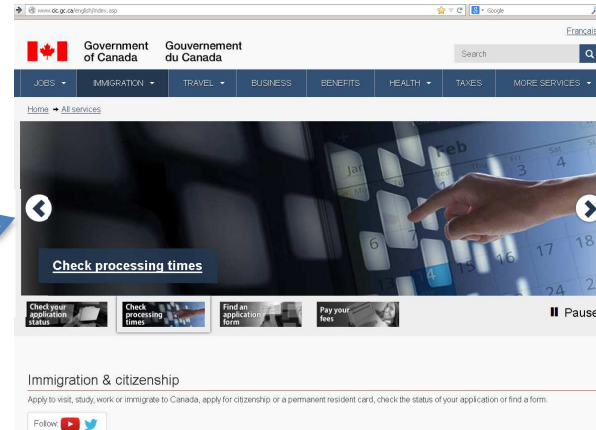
www.cic.gc.ca/english/index.asp

Google

Français

Government of Canada Gouvernement du Canada

Search

JOBS IMMIGRATION TRAVEL BUSINESS BENEFITS HEALTH TAXES MORE SERVICES

Home → All services

Jan Feb Fri Sat 3 4 6 7 14 16 17 18 24 2

Check processing times

Check your application status

Check processing times

Find an application form

Pay your fees

Pause

Immigration & citizenship

Apply to visit, study, work or immigrate to Canada, apply for citizenship or a permanent resident card, check the status of your application or find a form.

Follow